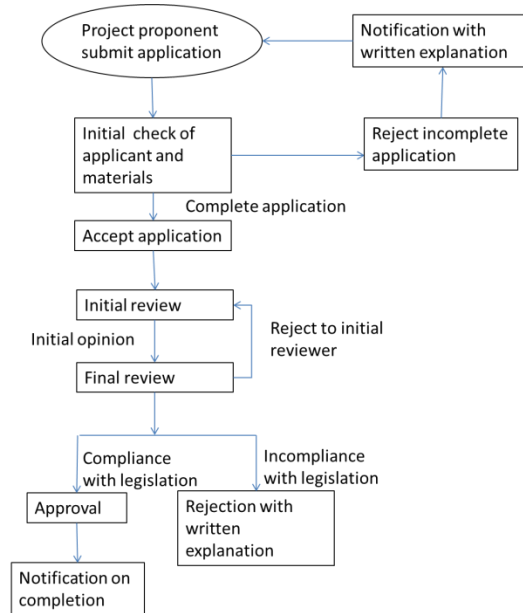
Project proponent submit application

Notification with written explanation

Initial check of applicant and materials

Reject incomplete application

Complete application

Accept application

Initial review

Reject to initial reviewer

Initial opinion

Final review

Compliance with legislation

Incompliance with legislation

Approval

Rejection with written explanation

Notification on completion